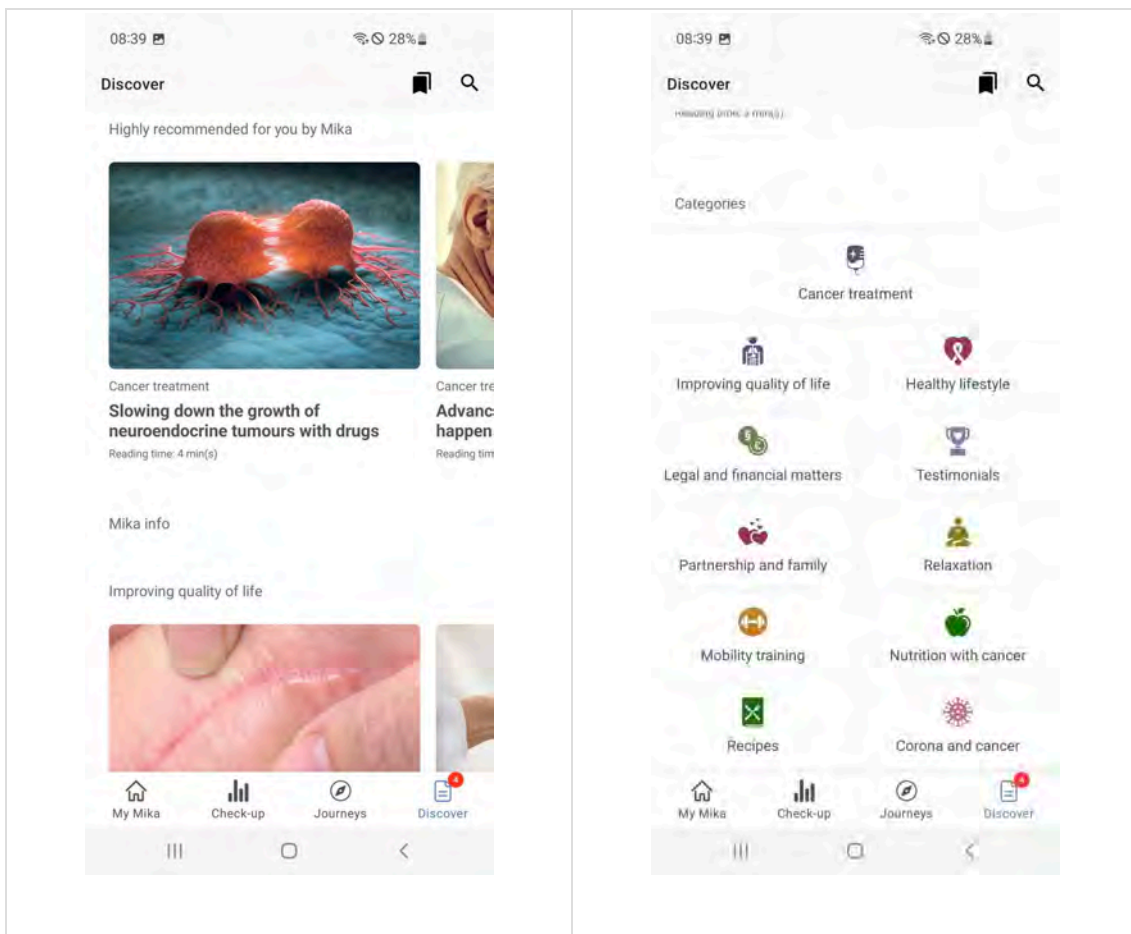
08:39

28%

Discover

Highly recommended for you by Mika

Cancer treatment

Slowing down the growth of neuroendocrine tumours with drugs

Reading time: 4 min(s)

Cancer tre

Advanc happen

Reading tim

Mika info

Improving quality of life

My Mika

Check-up

Journeys

4

Discover

08:39

28%

Discover

Reading time: 3 min(s)

Categories

Cancer treatment

Improving quality of life

Healthy lifestyle

Legal and financial matters

Testimonials

Partnership and family

Relaxation

Mobility training

Nutrition with cancer

Recipes

Corona and cancer

My Mika

Check-up

Journeys

4

Discover